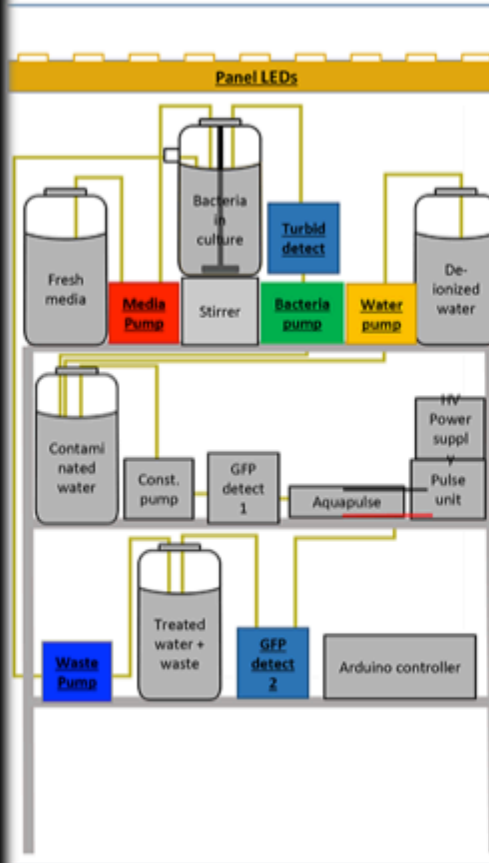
Panel LEDs

Bacteria in culture

Fresh media

Media Pump

Stirrer

Turbid detect

Bacteria pump

Water pump

De-ionized water

Contaminated water

Const. pump

GFP detect 1

Aquapulse

HV Power supply

Pulse unit

Treated water + waste

Waste Pump

GFP detect 2

Arduino controller